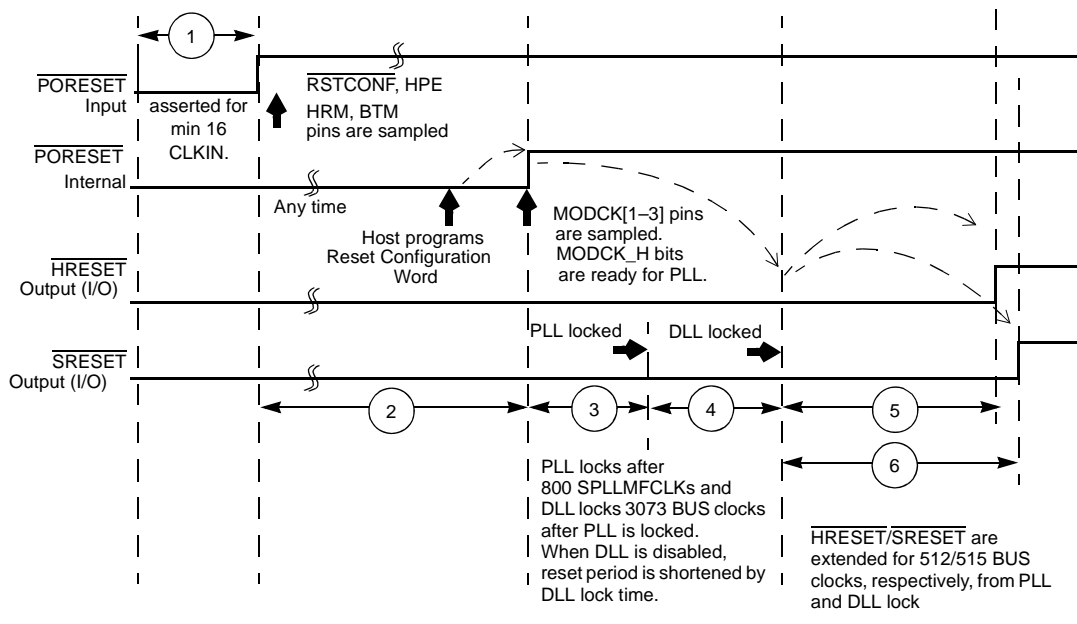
1

$\overline{\text{PORESET}}$ Input

asserted for min 16 CLKIN.

$\overline{\text{RSTCONF}}$, HPE HRM, BTM pins are sampled

$\overline{\text{PORESET}}$ Internal

Any time

Host programs Reset Configuration Word

MODCK[1–3] pins are sampled. MODCK_H bits are ready for PLL.

$\overline{\text{HRESET}}$ Output (I/O)

PLL locked

DLL locked

$\overline{\text{SRESET}}$ Output (I/O)

2

3

4

5

6

PLL locks after 800 SPLLMFCLKs and DLL locks 3073 BUS clocks after PLL is locked. When DLL is disabled, reset period is shortened by DLL lock time.

$\overline{\text{HRESET}}$/$\overline{\text{SRESET}}$ are extended for 512/515 BUS clocks, respectively, from PLL and DLL lock